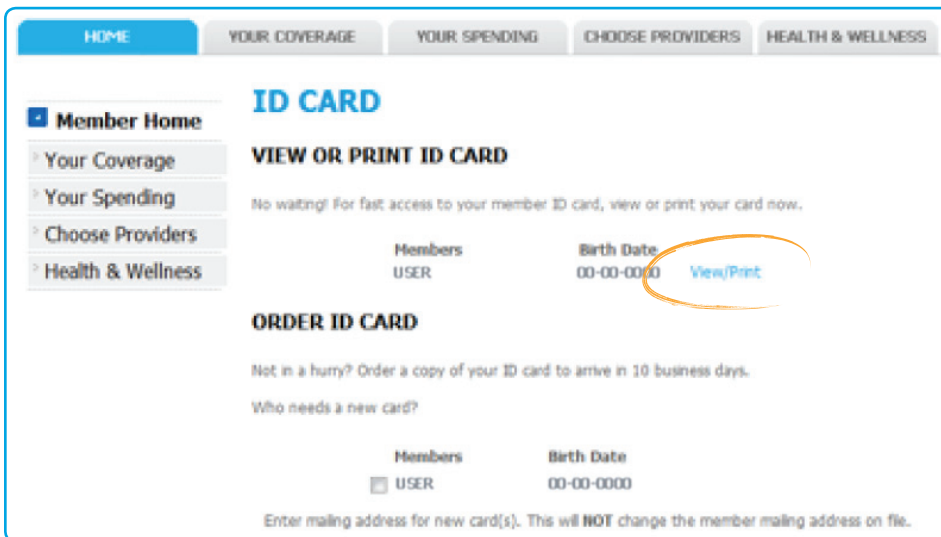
HOME | YOUR COVERAGE | YOUR SPENDING | CHOOSE PROVIDERS | HEALTH & WELLNESS

Member Home
Your Coverage
Your Spending
Choose Providers
Health & Wellness

ID CARD

VIEW OR PRINT ID CARD

No waiting! For fast access to your member ID card, view or print your card now.

| Members | Birth Date | |
|---|---|---|
| USER | 00-00-0000 | View/Print |

ORDER ID CARD

Not in a hurry? Order a copy of your ID card to arrive in 10 business days.

Who needs a new card?

| Members | Birth Date |
|---|---|
| USER | 00-00-0000 |

Enter mailing address for new card(s). This will NOT change the member mailing address on file.